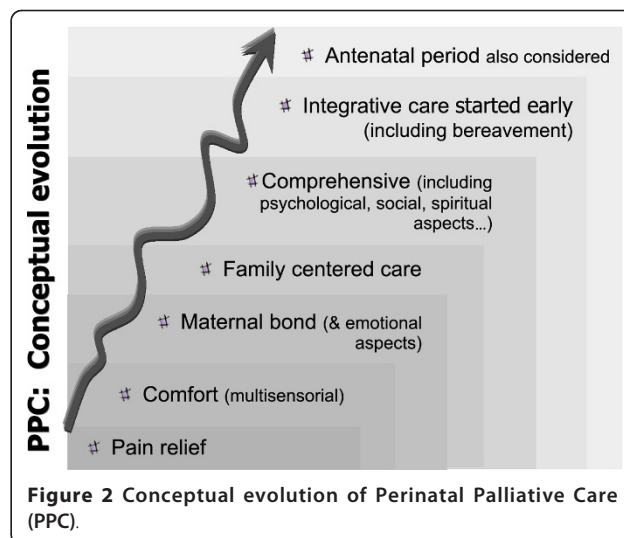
PPC: Conceptual evolution

♯ Antenatal period also considered

♯ Integrative care started early (including bereavement)

♯ Comprehensive (including psychological, social, spiritual aspects...)

♯ Family centered care

♯ Maternal bond (& emotional aspects)

♯ Comfort (multisensorial)

♯ Pain relief

Figure 2 Conceptual evolution of Perinatal Palliative Care (PPC).